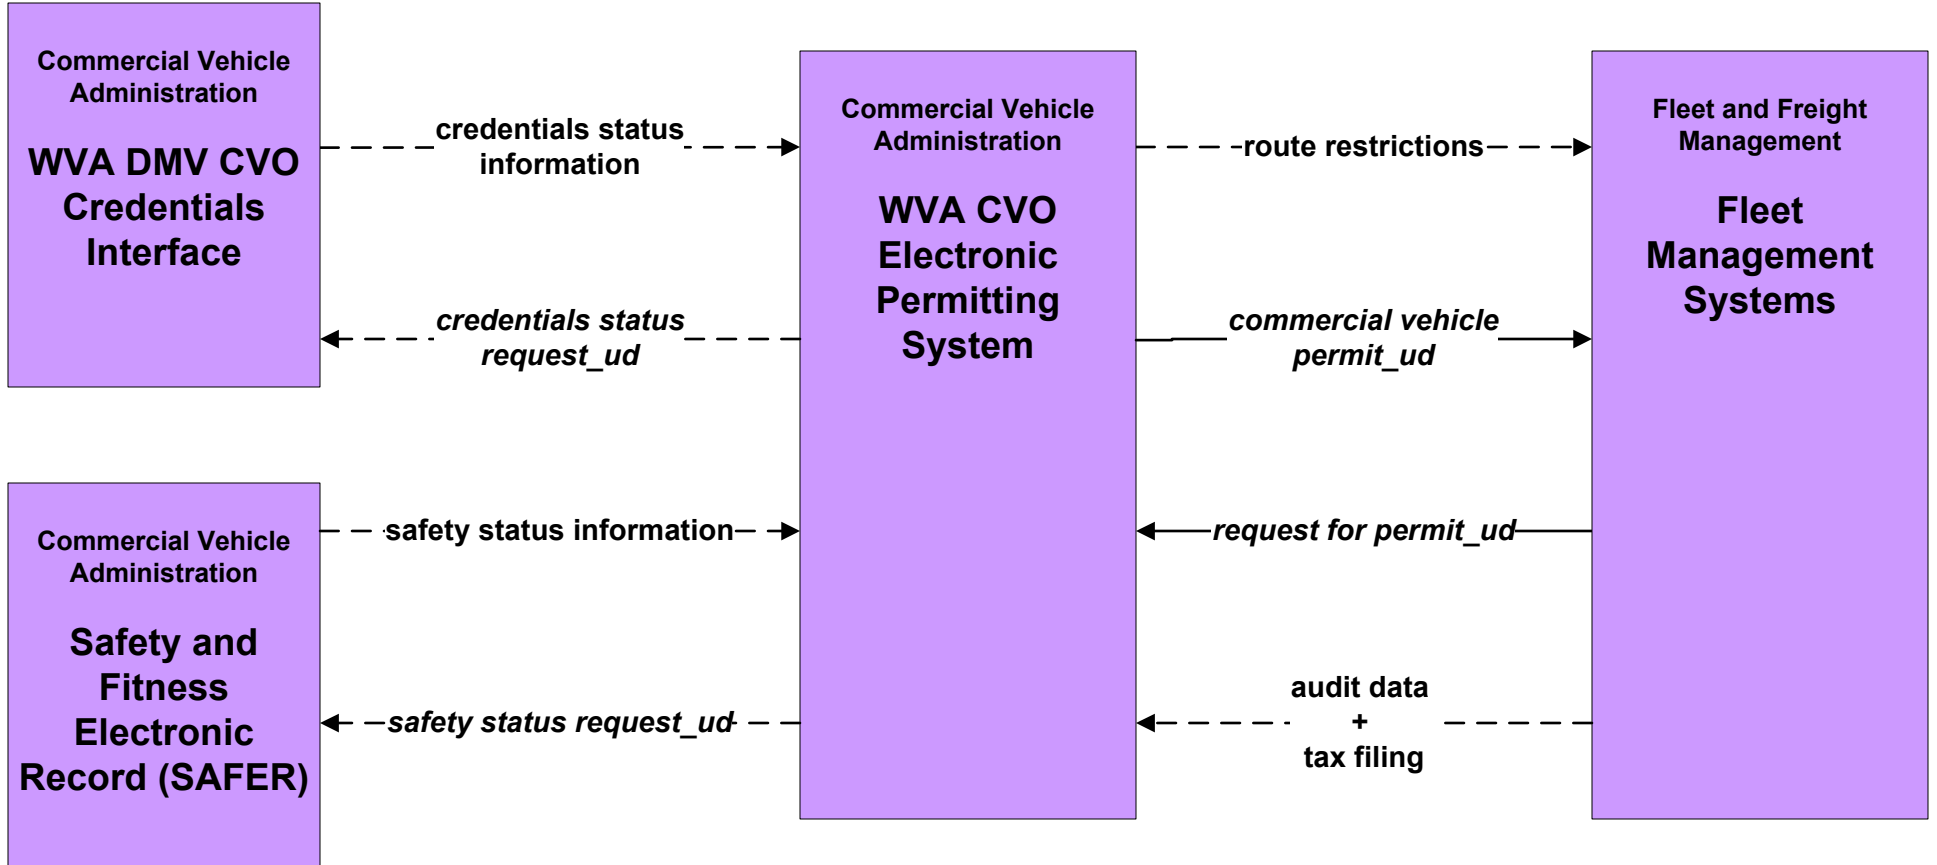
Commercial Vehicle Administration

WVA DMV CVO Credentials Interface

credentials status information

credentials status request_ud

Commercial Vehicle Administration

WVA CVO Electronic Permitting System

route restrictions

commercial vehicle permit_ud

Fleet and Freight Management

Fleet Management Systems

Commercial Vehicle Administration

Safety and Fitness Electronic Record (SAFER)

safety status information

safety status request_ud

request for permit_ud

audit data + tax filing